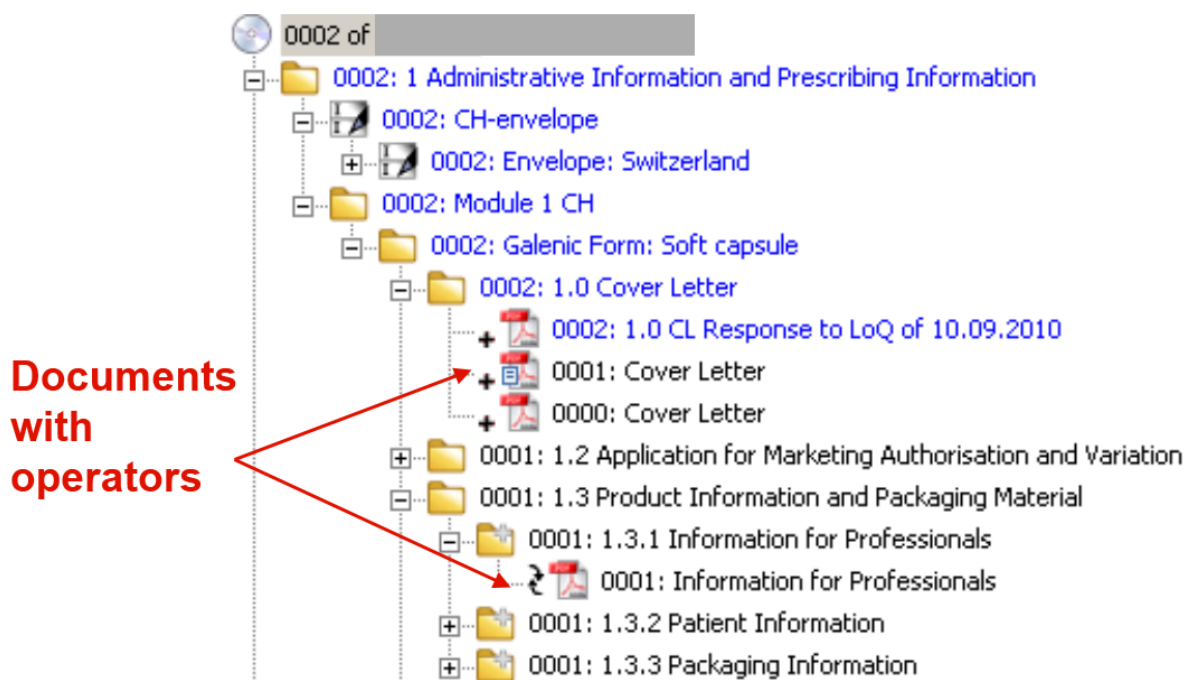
0002 of

0002: 1 Administrative Information and Prescribing Information
0002: CH-envelope
0002: Envelope: Switzerland
0002: Module 1 CH
0002: Galenic Form: Soft capsule
0002: 1.0 Cover Letter
0002: 1.0 CL Response to LoQ of 10.09.2010
0001: Cover Letter
0000: Cover Letter
0001: 1.2 Application for Marketing Authorisation and Variation
0001: 1.3 Product Information and Packaging Material
0001: 1.3.1 Information for Professionals
0001: Information for Professionals
0001: 1.3.2 Patient Information
0001: 1.3.3 Packaging Information

Documents with operators